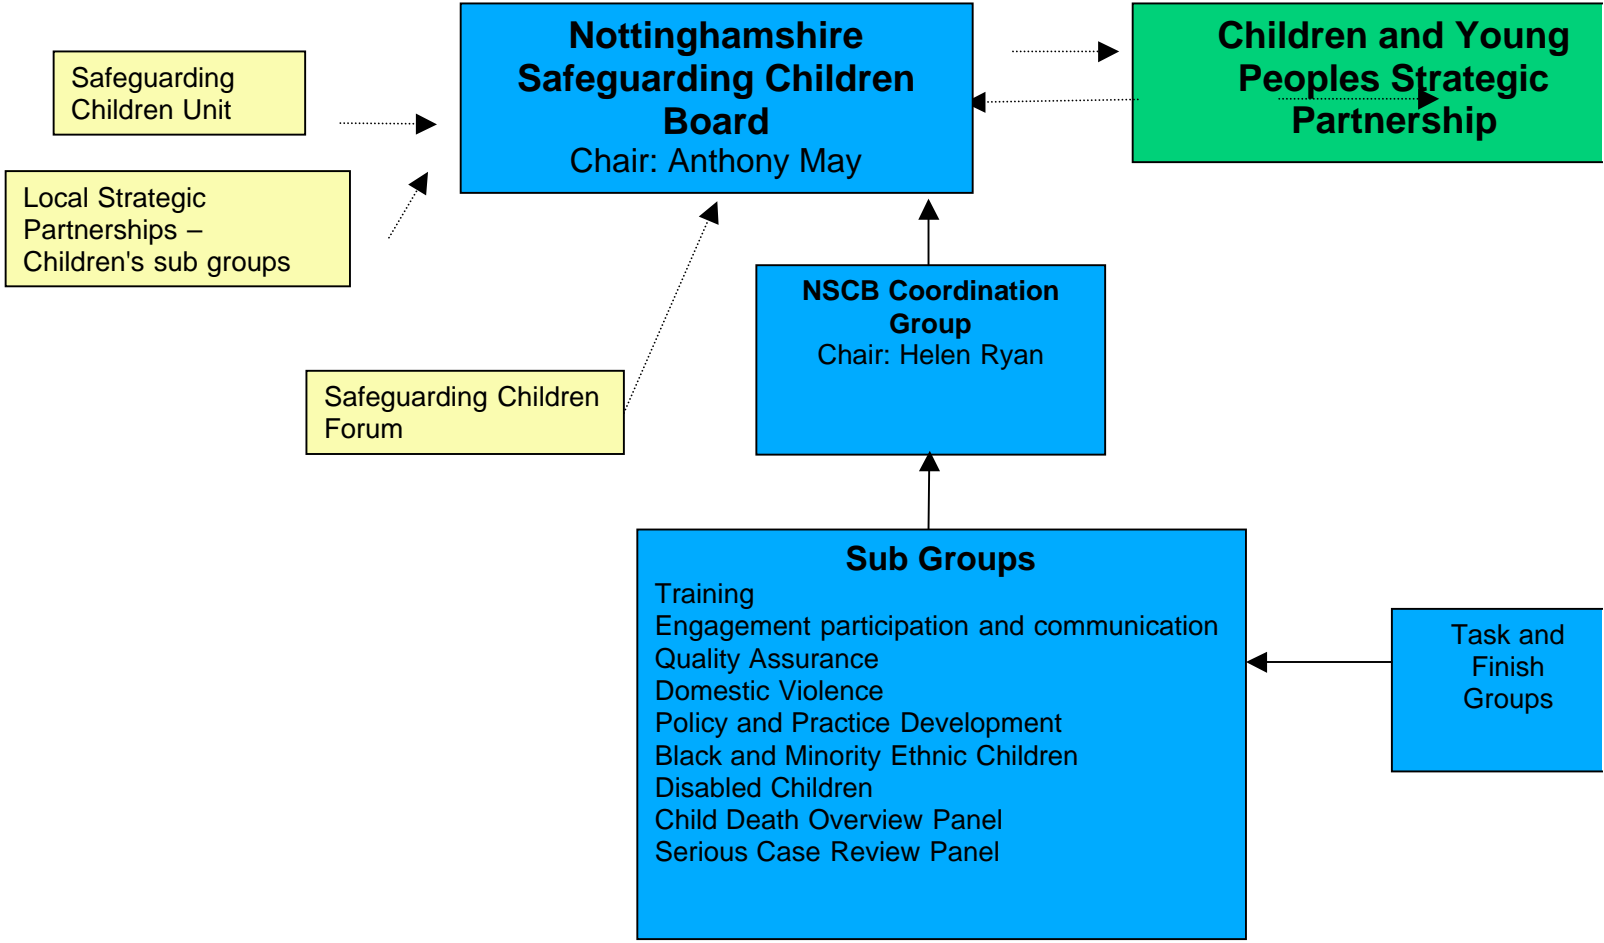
Safeguarding Children Unit

Local Strategic Partnerships – Children's sub groups

Nottinghamshire Safeguarding Children Board
Chair: Anthony May

Children and Young Peoples Strategic Partnership

Safeguarding Children Forum

NSCB Coordination Group
Chair: Helen Ryan

Sub Groups
Training
Engagement participation and communication
Quality Assurance
Domestic Violence
Policy and Practice Development
Black and Minority Ethnic Children
Disabled Children
Child Death Overview Panel
Serious Case Review Panel

Task and Finish Groups